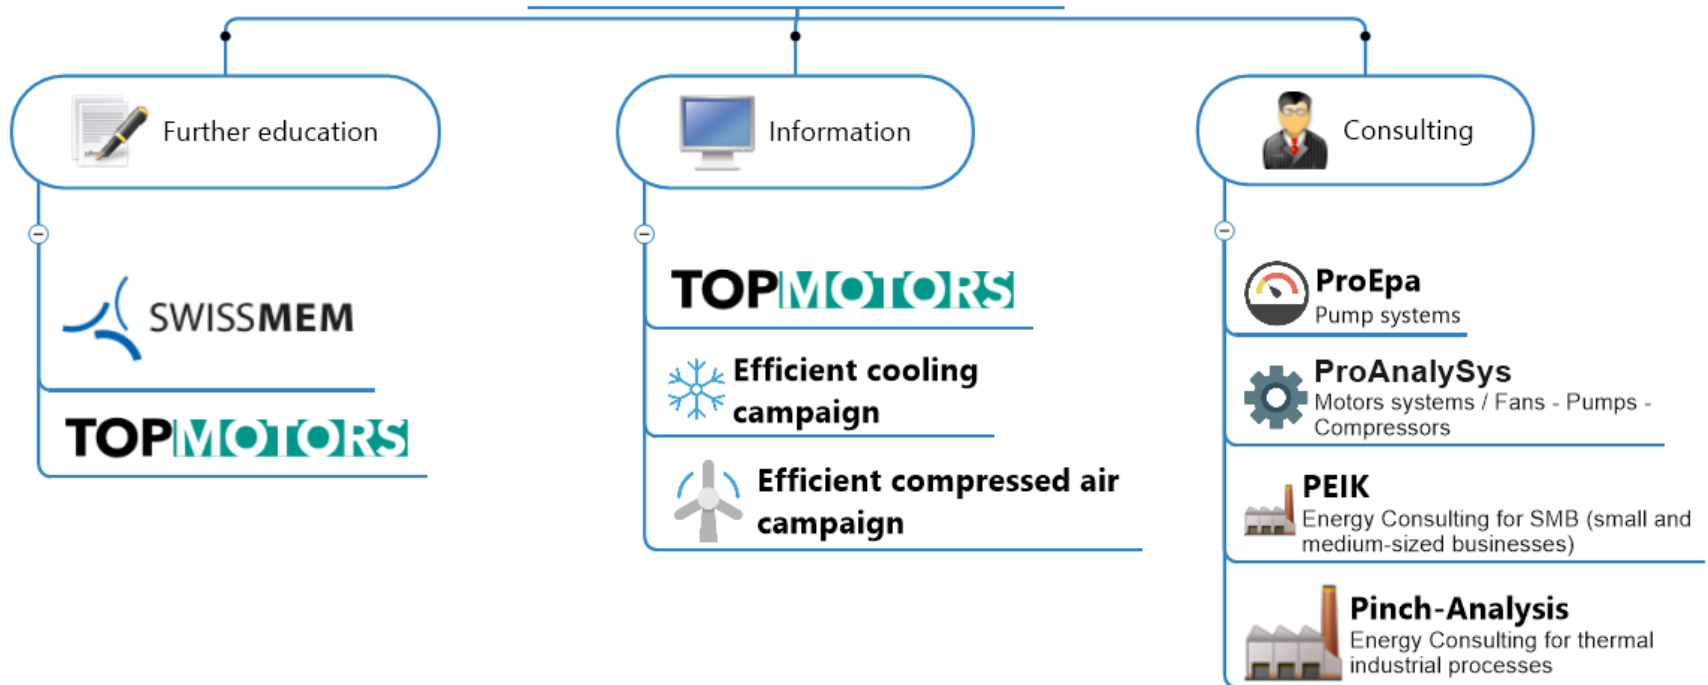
Further education

SWISSMEM

TOPMOTORS

Information

TOPMOTORS

Efficient cooling campaign

Efficient compressed air campaign

Consulting

ProEpa
Pump systems

ProAnalySys
Motors systems / Fans - Pumps - Compressors

PEIK
Energy Consulting for SMB (small and medium-sized businesses)

Pinch-Analysis
Energy Consulting for thermal industrial processes